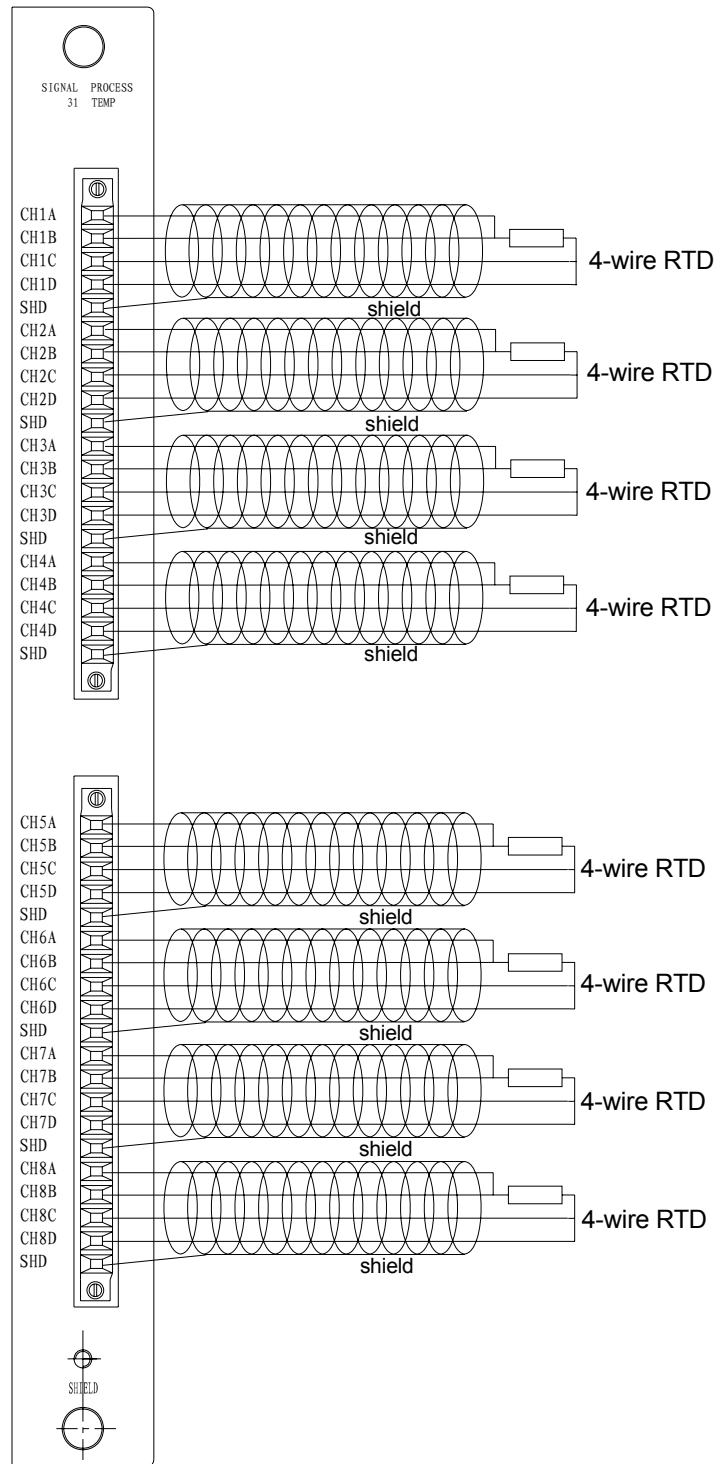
SIGNAL PROCESS
31 TEMP

CH1A
CH1B
CH1C
CH1D
SHD
CH2A
CH2B
CH2C
CH2D
SHD
CH3A
CH3B
CH3C
CH3D
SHD
CH4A
CH4B
CH4C
CH4D
SHD

4-wire RTD
shield
4-wire RTD
shield
4-wire RTD
shield
4-wire RTD
shield

CH5A
CH5B
CH5C
CH5D
SHD
CH6A
CH6B
CH6C
CH6D
SHD
CH7A
CH7B
CH7C
CH7D
SHD
CH8A
CH8B
CH8C
CH8D
SHD

4-wire RTD
shield
4-wire RTD
shield
4-wire RTD
shield
4-wire RTD
shield

SHIELD